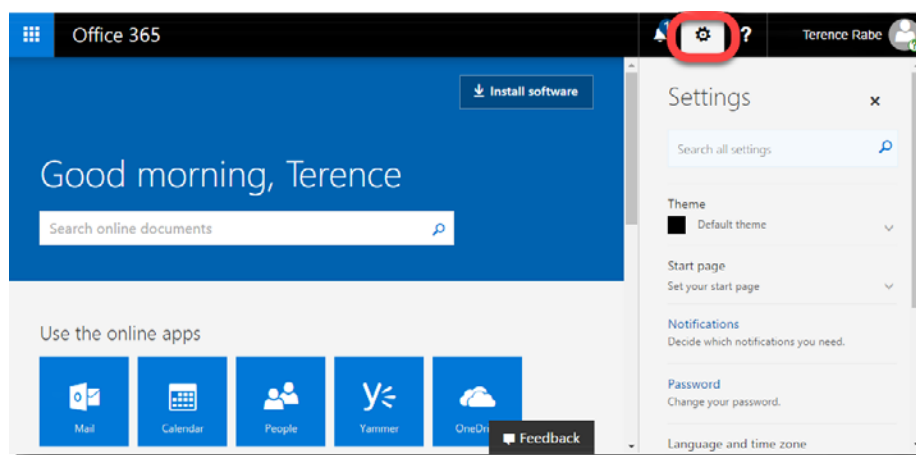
Office 365

Terence Rabe

Install software

Good morning, Terence

Search online documents

Use the online apps

Mail

Calendar

People

Yammer

OneDri

Feedback

Settings

Search all settings

Theme

Default theme

Start page

Set your start page

Notifications

Decide which notifications you need.

Password

Change your password.

Language and time zone